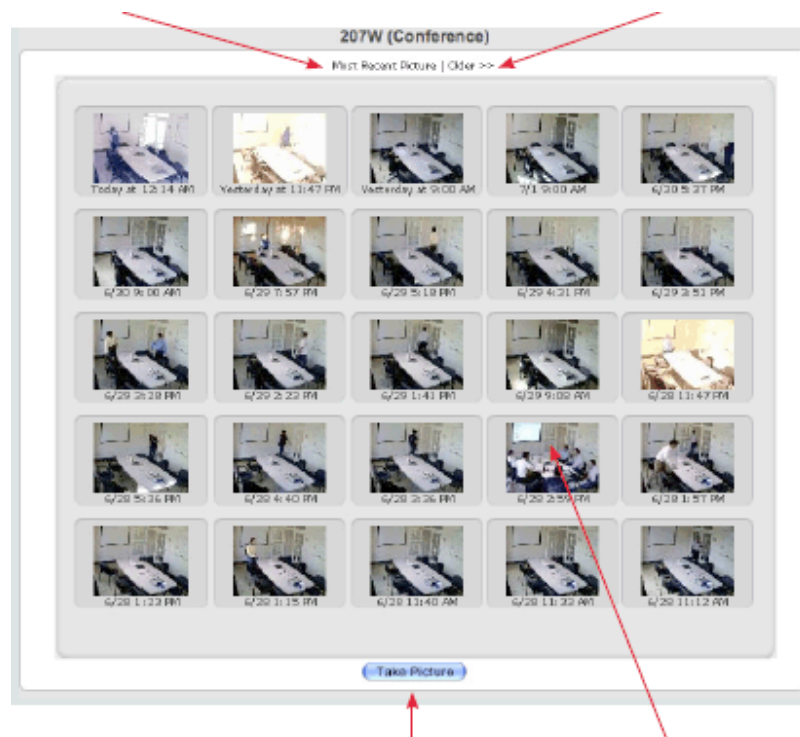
207W (Conference)

Most Recent Picture | Older >>

Today at 12:14 AM
Yesterday at 11:47 PM
Yesterday at 9:00 AM
7/1 9:00 AM
6/30 5:37 PM

6/30 9:00 AM
6/29 7:57 PM
6/29 5:18 PM
6/29 4:21 PM
6/29 3:51 PM

6/29 3:28 PM
6/29 2:22 PM
6/29 1:41 PM
6/29 9:02 AM
6/28 11:47 PM

6/28 5:36 PM
6/28 4:40 PM
6/28 3:36 PM
6/28 2:59 PM
6/28 1:57 PM

6/28 1:22 PM
6/28 1:15 PM
6/28 11:40 AM
6/28 11:32 AM
6/28 11:12 AM

Take Picture